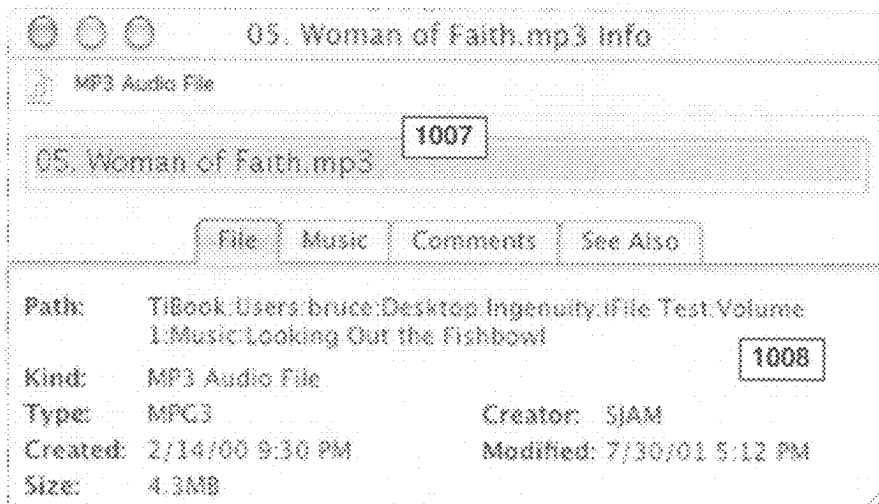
05. Woman of Faith.mp3 Info

MP3 Audio File

1007

05. Woman of Faith.mp3

File | Music | Comments | See Also

Path: TiBook:Users:bruce:Desktop:Ingenuity:iFile Test Volume 1:Music:Looking Out the Fishbowl

1008

Kind: MP3 Audio File

Type: MPG3

Creator: SJAM

Created: 2/14/00 9:30 PM

Modified: 7/30/01 5:12 PM

Size: 4.3MB